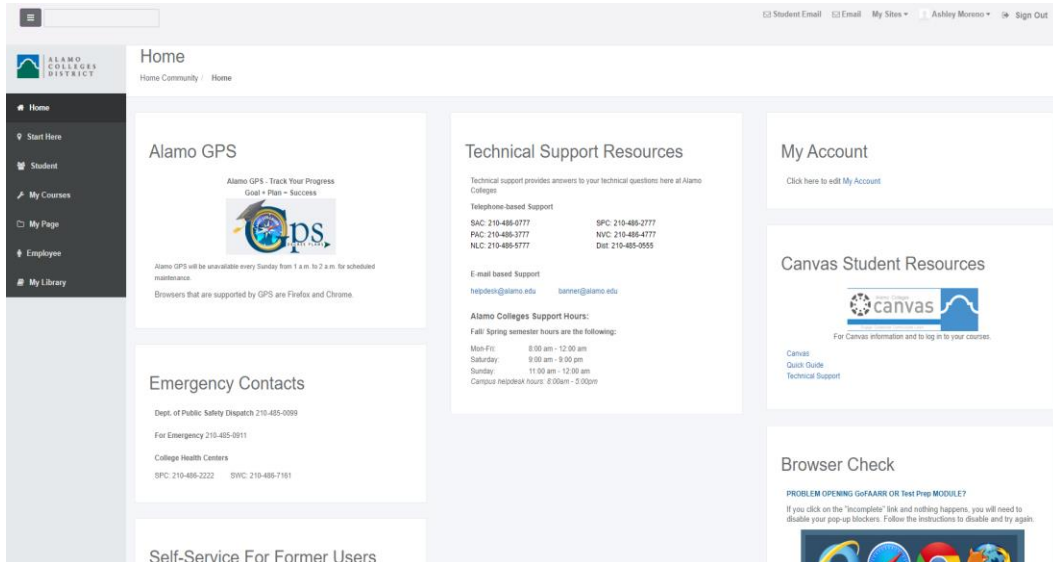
Student Email Email My Sites ▾ Ashley Moreno ▾ Sign Out

ALAMO COLLEGES DISTRICT

Home
Home Community / Home

Home
Start Here
Student
My Courses
My Page
Employee
My Library

Alamo GPS

Alamo GPS - Track Your Progress
Goal + Plan = Success

GPS

Alamo GPS will be unavailable every Sunday from 1 a.m. to 2 a.m. for scheduled maintenance.

Browsers that are supported by GPS are Firefox and Chrome.

Emergency Contacts

Dept. of Public Safety Dispatch 210-485-0099

For Emergency 210-485-0911

College Health Centers

SPC: 210-486-2222 SWC: 210-486-7161

Self-Service For Former Users

Technical Support Resources

Technical support provides answers to your technical questions here at Alamo Colleges

Telephone-based Support

SAC: 210-486-0777 SPC: 210-486-2777
PAC: 210-486-3777 NVC: 210-486-4777
NLC: 210-486-5777 Dist: 210-485-0555

E-mail based Support

helpdesk@alamo.edu banner@alamo.edu

Alamo Colleges Support Hours:

Fall/ Spring semester hours are the following:

Mon-Fri: 8:00 am - 12:00 am
Saturday: 9:00 am - 9:00 pm
Sunday: 11:00 am - 12:00 am
Campus helpdesk hours: 8:00am - 5:00pm

My Account

Click here to edit My Account

Canvas Student Resources

canvas

For Canvas information and to log in to your courses.

Canvas
Quick Guide
Technical Support

Browser Check

PROBLEM OPENING GoFAARR OR Test Prep MODULE?

If you click on the "incomplete" link and nothing happens, you will need to disable your pop-up blockers. Follow the instructions to disable and try again.